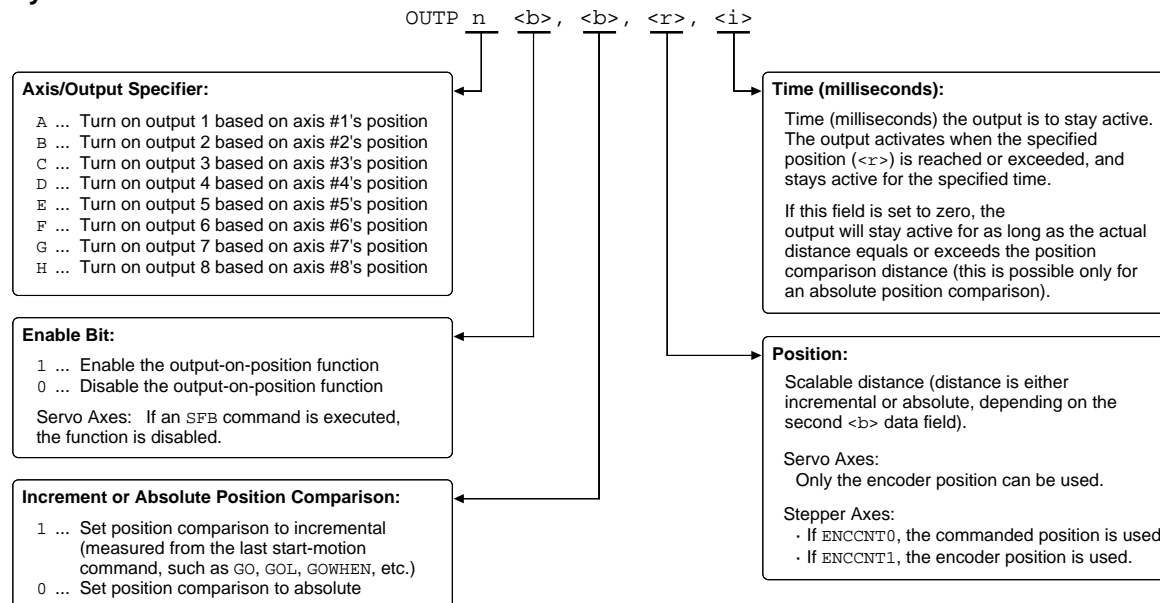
OUTP n <b>, <b>, <r>, <i>

Axis/Output Specifier:

A ... Turn on output 1 based on axis #1's position
B ... Turn on output 2 based on axis #2's position
C ... Turn on output 3 based on axis #3's position
D ... Turn on output 4 based on axis #4's position
E ... Turn on output 5 based on axis #5's position
F ... Turn on output 6 based on axis #6's position
G ... Turn on output 7 based on axis #7's position
H ... Turn on output 8 based on axis #8's position

Enable Bit:

1 ... Enable the output-on-position function
0 ... Disable the output-on-position function

Servo Axes: If an SFB command is executed, the function is disabled.

Increment or Absolute Position Comparison:

1 ... Set position comparison to incremental (measured from the last start-motion command, such as GO, GOL, GOWHEN, etc.)
0 ... Set position comparison to absolute

Time (milliseconds):

Time (milliseconds) the output is to stay active. The output activates when the specified position (<r>) is reached or exceeded, and stays active for the specified time.

If this field is set to zero, the output will stay active for as long as the actual distance equals or exceeds the position comparison distance (this is possible only for an absolute position comparison).

Position:

Scalable distance (distance is either incremental or absolute, depending on the second <b> data field).

Servo Axes:
Only the encoder position can be used.

Stepper Axes:
· If ENCCNT0, the commanded position is used.
· If ENCCNT1, the encoder position is used.